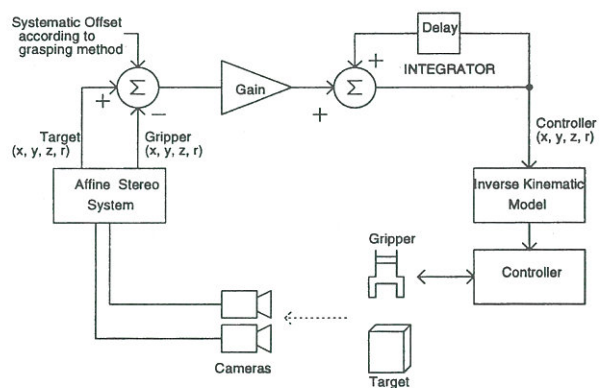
Systematic Offset according to grasping method

$\Sigma$

+

−

Gain

+

$\Sigma$

+

Delay

INTEGRATOR

Target (x, y, z, r)

Gripper (x, y, z, r)

Controller (x, y, z, r)

Affine Stereo System

Inverse Kinematic Model

Gripper

Controller

Cameras

Target